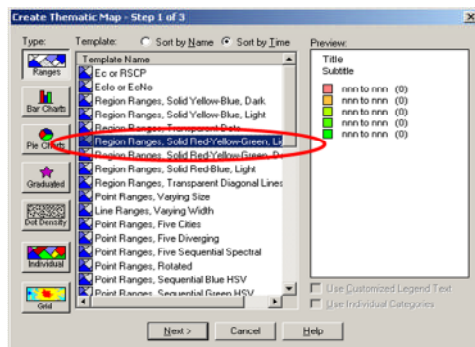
Create Thematic Map - Step 1 of 3

Type:
Ranges
Bar Charts
Pie Charts
Graduated
Dot Density
Individual
Grid

Template: Sort by Name Sort by Time

Template Name
Ec or RSCP
Eclo or EcNo
Region Ranges, Solid Yellow-Blue, Dark
Region Ranges, Solid Yellow-Blue, Light
Region Ranges, Transparent Dots
Region Ranges, Solid Red-Yellow-Green, Li
Region Ranges, Solid Red-Yellow-Green, D
Region Ranges, Solid Red-Blue, Light
Region Ranges, Transparent Diagonal Lines
Point Ranges, Varying Size
Line Ranges, Varying Width
Point Ranges, Five Cities
Point Ranges, Five Diverging
Point Ranges, Five Sequential Spectral
Point Ranges, Rotated
Point Ranges, Sequential Blue HSV
Point Ranges, Sequential Green HSV

Preview:
Title
Subtitle
nnn to nnn (0)
nnn to nnn (0)
nnn to nnn (0)
nnn to nnn (0)
nnn to nnn (0)

Use Customized Legend Text
Use Individual Categories

Next > Cancel Help